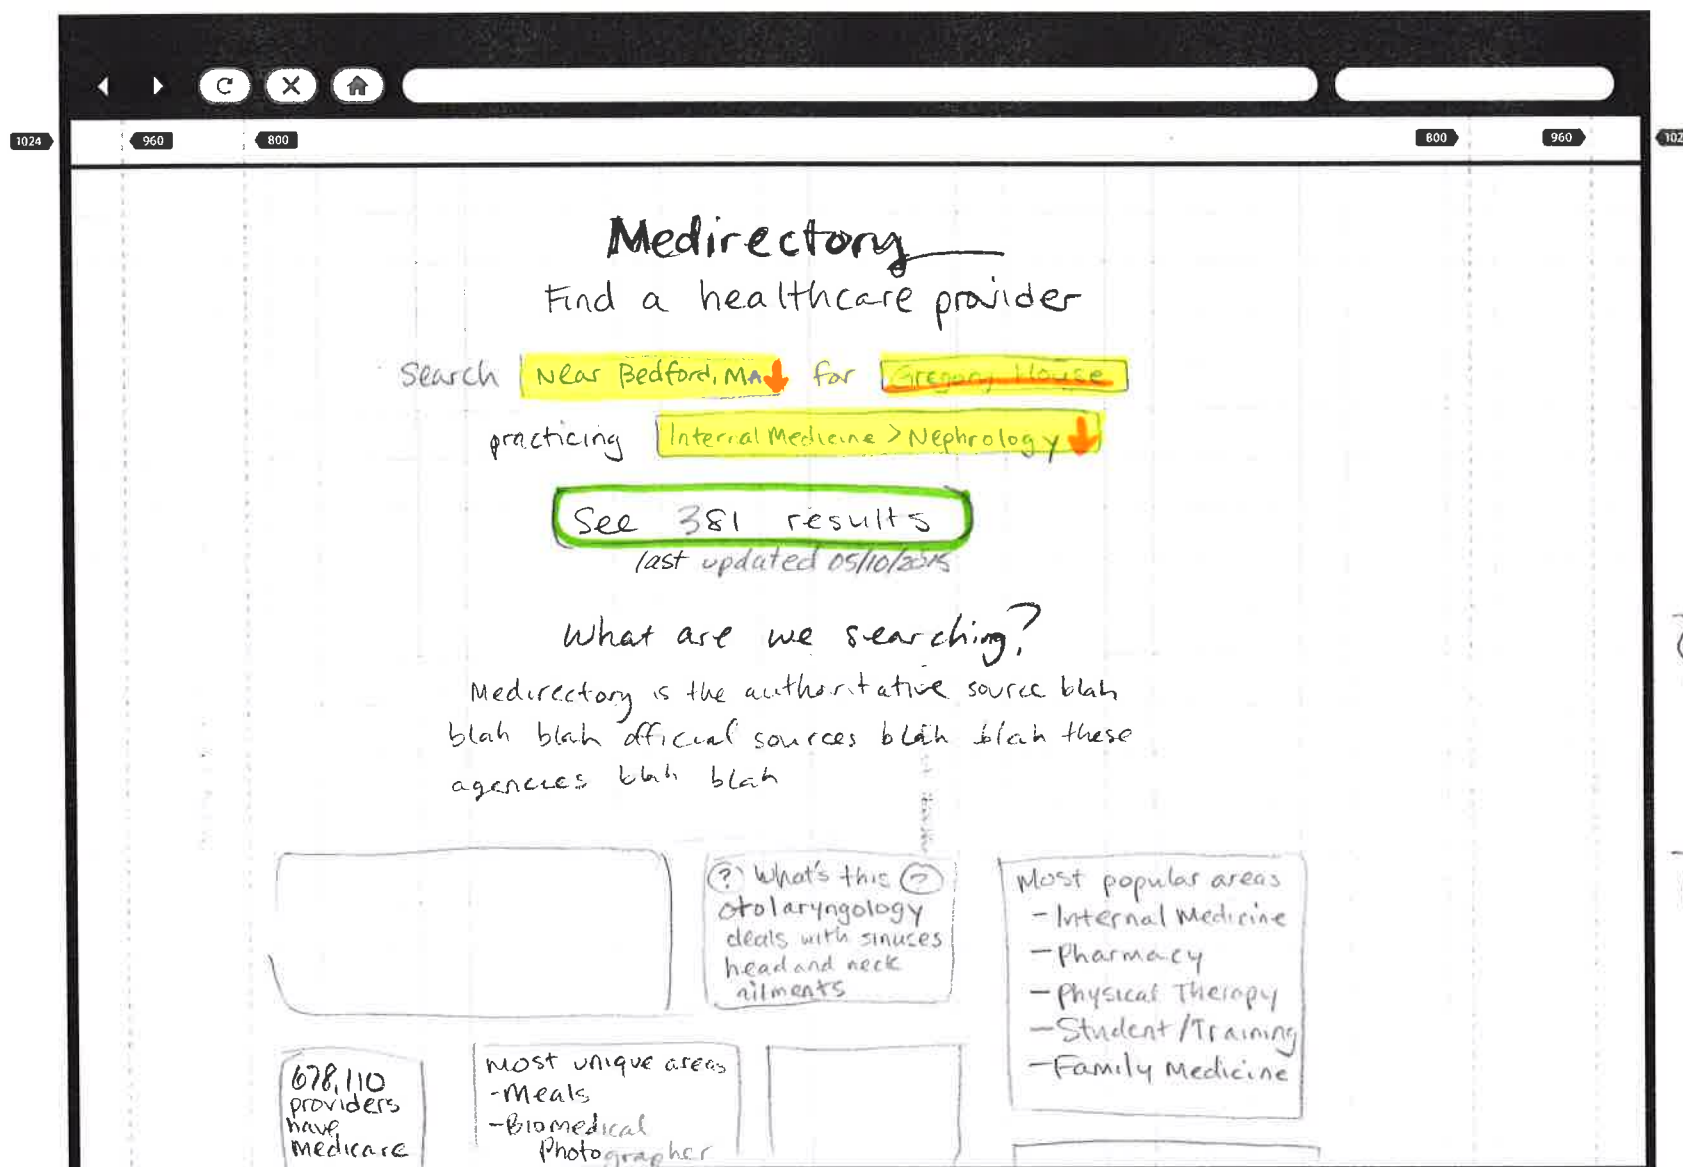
1024 960 800 800 960 102

Medirectory
Find a healthcare provider

Search Near Bedford, MA for Gregory House
practicing Internal Medicine > Nephrology

See 381 results
last updated 05/10/2015

What are we searching?
Medirectory is the authoritative source blah blah blah offical sources blah blah these agencies blah blah

? What's this ?
otolaryngology
deals with sinuses
head and neck
ailments

Most popular areas
- Internal Medicine
- Pharmacy
- Physical Therapy
- Student / Training
- Family Medicine

678,110 providers have medicare

Most unique areas
- Meals
- Biomedical Photographer